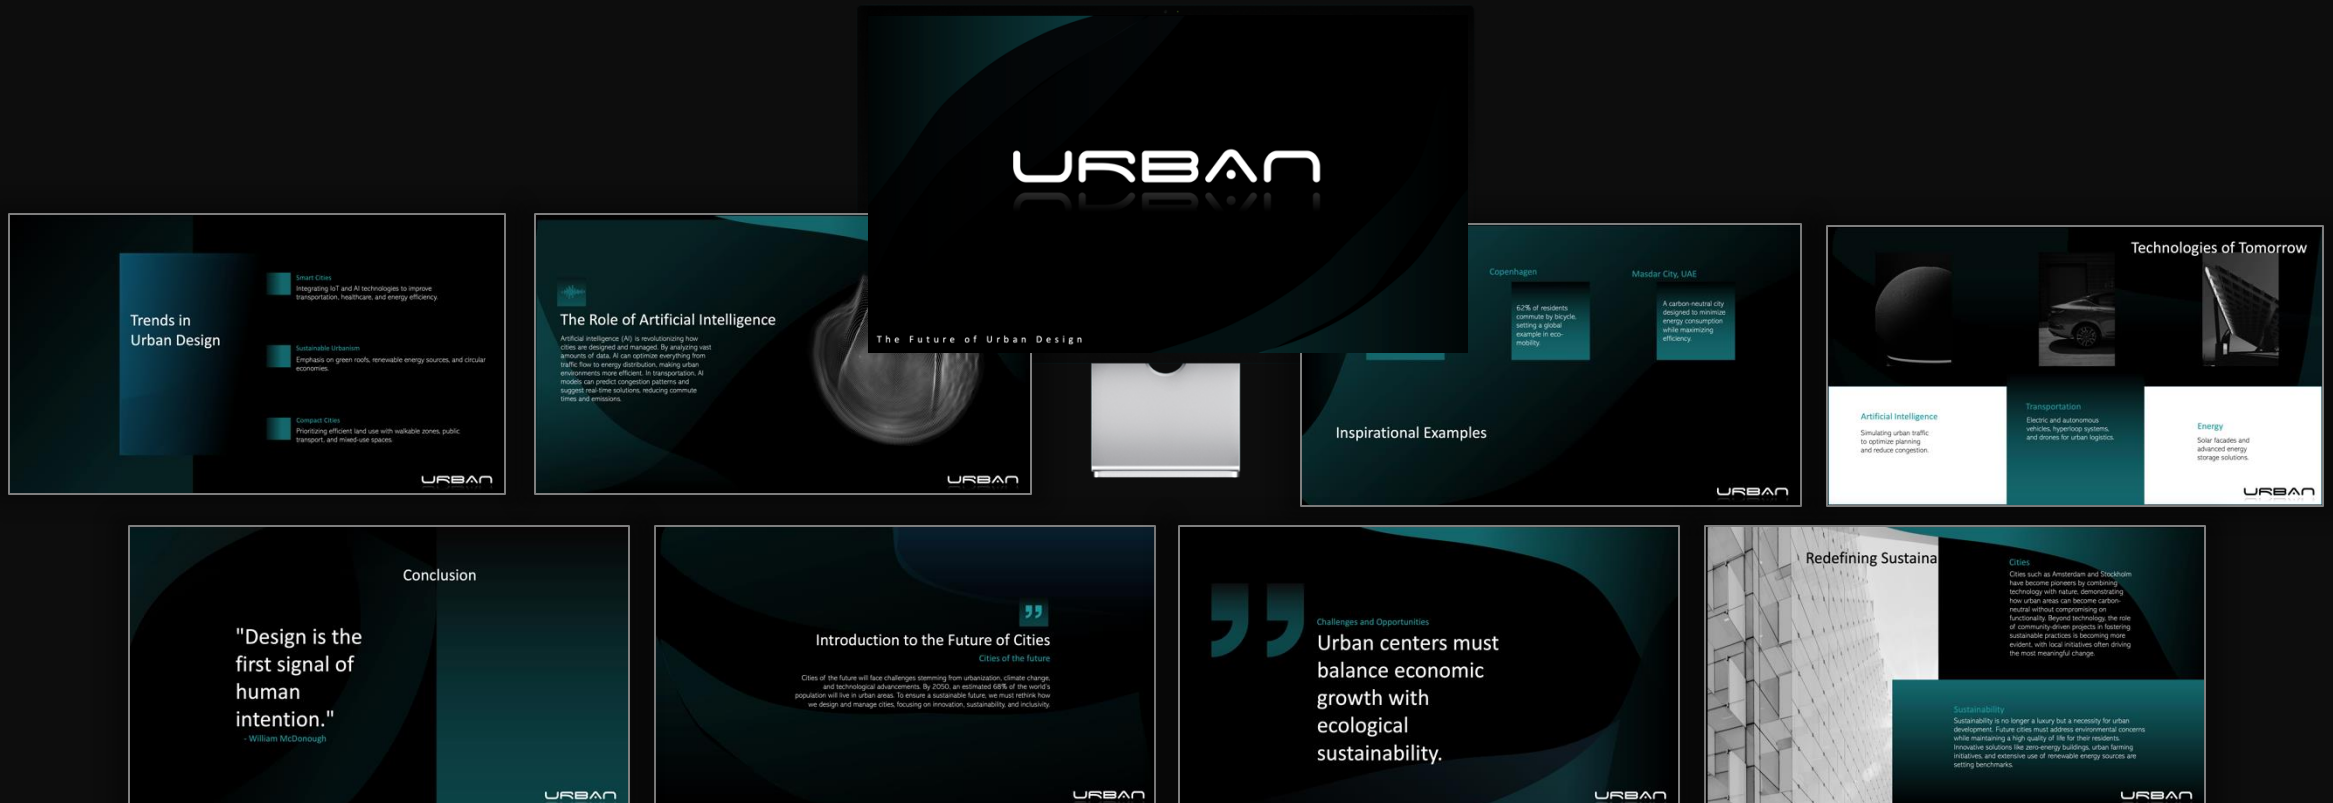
URBAN

The Future of Urban Design

Trends in Urban Design

Smart Cities
Integrating IoT and AI technologies to improve transportation, healthcare, and energy efficiency.

Sustainable Urbanism
Emphasis on green roofs, renewable energy sources, and circular economies.

Compact Cities
Prioritizing efficient land use with walkable zones, public transport, and mixed-use spaces.

URBAN

The Role of Artificial Intelligence

Artificial intelligence (AI) is revolutionizing how cities are designed and managed. By analyzing vast amounts of data, AI can optimize everything from traffic flow to energy distribution, making urban environments more efficient. In transportation, AI models can predict congestion patterns and suggest real-time solutions, reducing commute times and emissions.

URBAN

Copenhagen
62% of residents commute by bicycle, setting a global example in eco-mobility.

Masdar City, UAE
A carbon-neutral city designed to minimize energy consumption while maximizing efficiency.

Inspirational Examples

URBAN

Technologies of Tomorrow

Artificial Intelligence
Simulating urban traffic to optimize planning and reduce congestion.

Transportation
Electric and autonomous vehicles, hyperloop systems, and drones for urban logistics.

Energy
Solar facades and advanced energy storage solutions.

URBAN

Conclusion

"Design is the first signal of human intention."
- William McDonough

URBAN

Introduction to the Future of Cities
Cities of the future

Cities of the future will face challenges stemming from urbanization, climate change, and technological advancements. By 2050, an estimated 68% of the world's population will live in urban areas. To ensure a sustainable future, we must rethink how we design and manage cities, focusing on innovation, sustainability, and inclusivity.

URBAN

Challenges and Opportunities
Urban centers must balance economic growth with ecological sustainability.

URBAN

Redefining Sustaina

Cities
Cities such as Amsterdam and Stockholm have become pioneers by combining technology with nature, demonstrating how urban areas can become carbon-neutral without compromising on functionality. Beyond technology, the role of community-driven projects in fostering sustainable practices is becoming more evident, with local initiatives often driving the most meaningful change.

Sustainability
Sustainability is no longer a luxury but a necessity for urban development. Future cities must address environmental concerns while maintaining a high quality of life for their residents. Innovative solutions like zero-energy buildings, urban farming initiatives, and extensive use of renewable energy sources are setting benchmarks.

URBAN